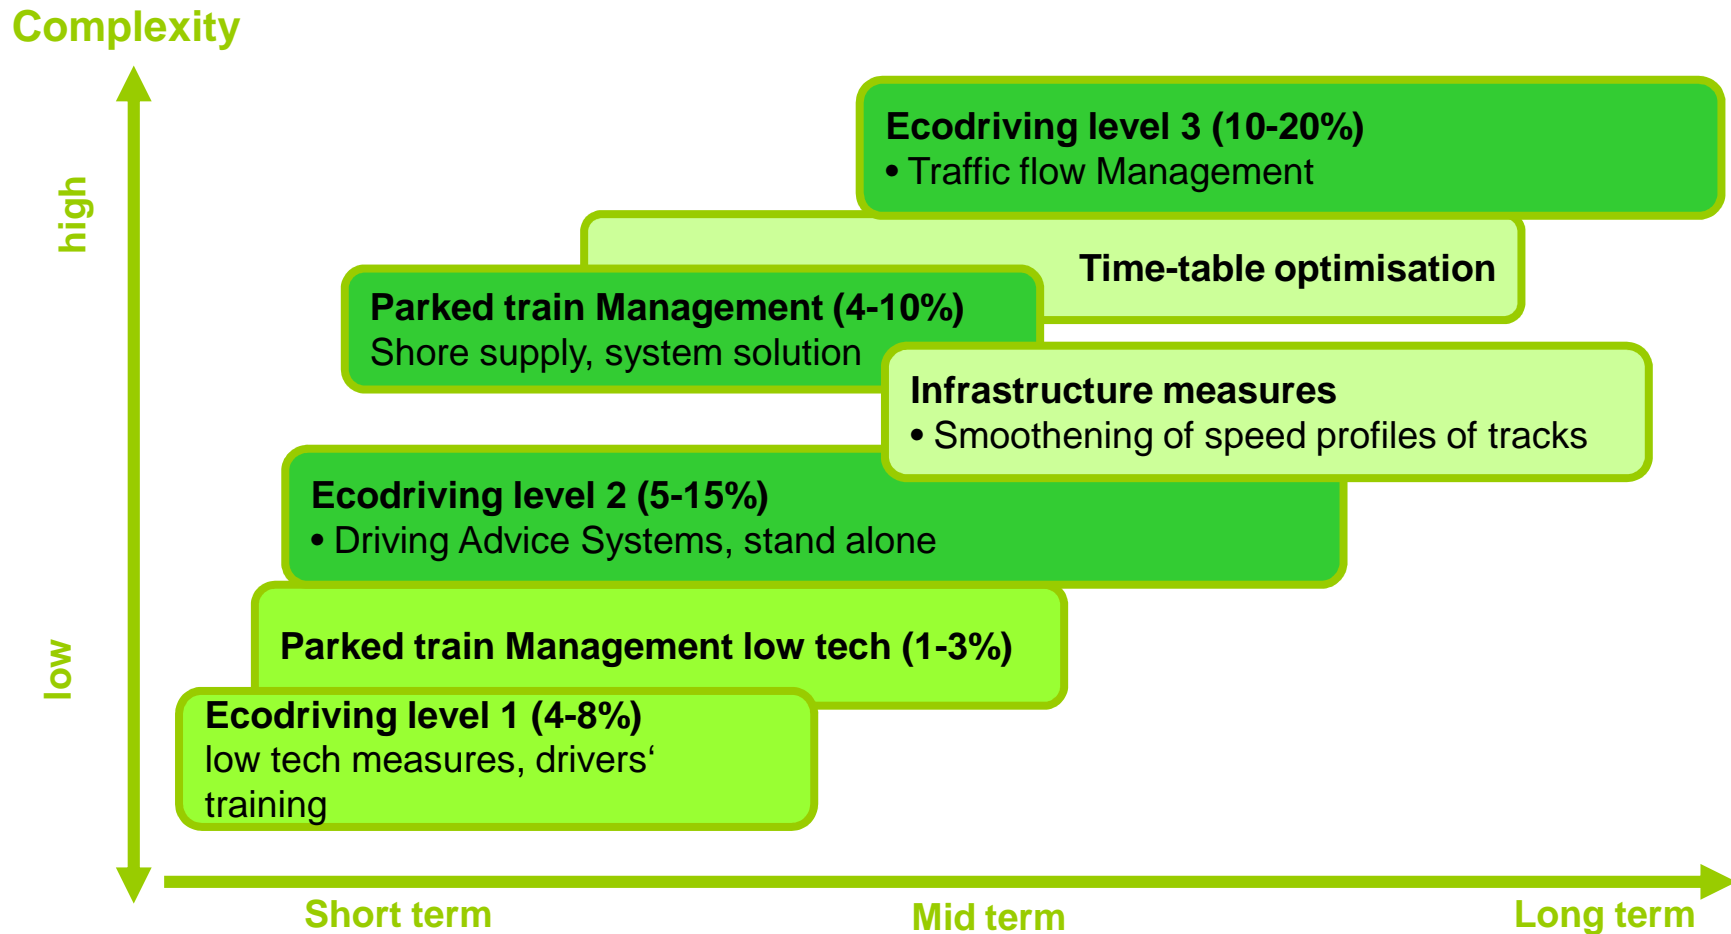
Complexity

high

low

Ecodriving level 3 (10-20%)
• Traffic flow Management

Time-table optimisation

Parked train Management (4-10%)
Shore supply, system solution

Infrastructure measures
• Smoothening of speed profiles of tracks

Ecodriving level 2 (5-15%)
• Driving Advice Systems, stand alone

Parked train Management low tech (1-3%)

Ecodriving level 1 (4-8%)
low tech measures, drivers‘ training

Short term

Mid term

Long term